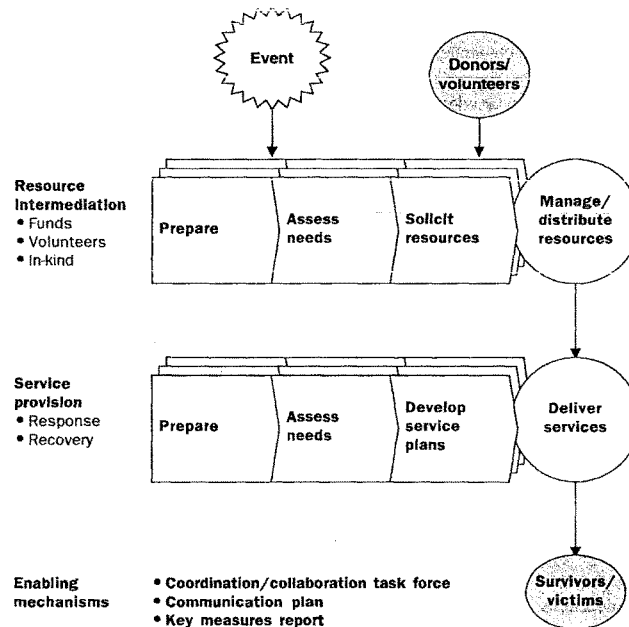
Event

Donors/ volunteers

Resource Intermediation
• Funds
• Volunteers
• In-kind

Prepare

Assess needs

Solicit resources

Manage/ distribute resources

Service provision
• Response
• Recovery

Prepare

Assess needs

Develop service plans

Deliver services

Enabling mechanisms

• Coordination/collaboration task force
• Communication plan
• Key measures report

Survivors/ victims